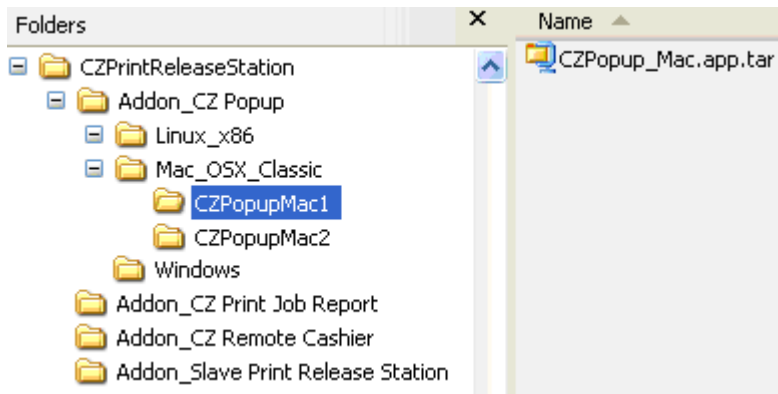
Folders
×
Name
CZPrintReleaseStation
Addon_CZ Popup
Linux_x86
Mac_OSX_Classic
CZPopupMac1
CZPopupMac2
Windows
Addon_CZ Print Job Report
Addon_CZ Remote Cashier
Addon_Slave Print Release Station
CZPopup_Mac.app.tar